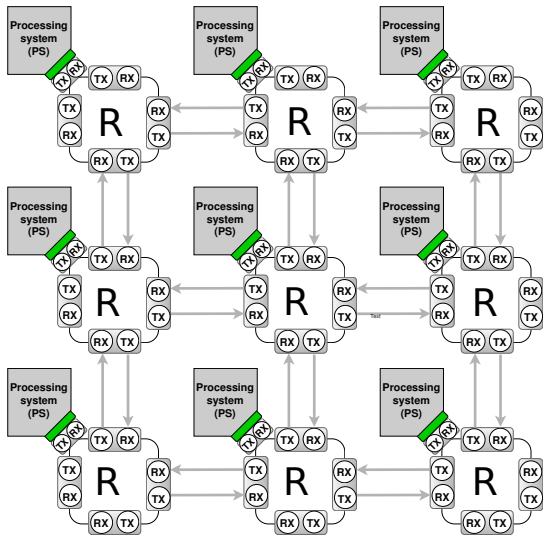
Processing system (PS)
TX RX
TX RX
TX RX
R
RX TX
RX TX

Processing system (PS)
TX RX
TX RX
TX RX
R
RX TX
RX TX

Processing system (PS)
TX RX
TX RX
TX RX
R
RX TX
RX TX

Processing system (PS)
TX RX
TX RX
TX RX
R
RX TX
RX TX

Processing system (PS)
TX RX
TX RX
TX RX
R
RX TX
RX TX
Text

Processing system (PS)
TX RX
TX RX
TX RX
R
RX TX
RX TX

Processing system (PS)
TX RX
TX RX
TX RX
R
RX TX
RX TX

Processing system (PS)
TX RX
TX RX
TX RX
R
RX TX
RX TX

Processing system (PS)
TX RX
TX RX
TX RX
R
RX TX
RX TX